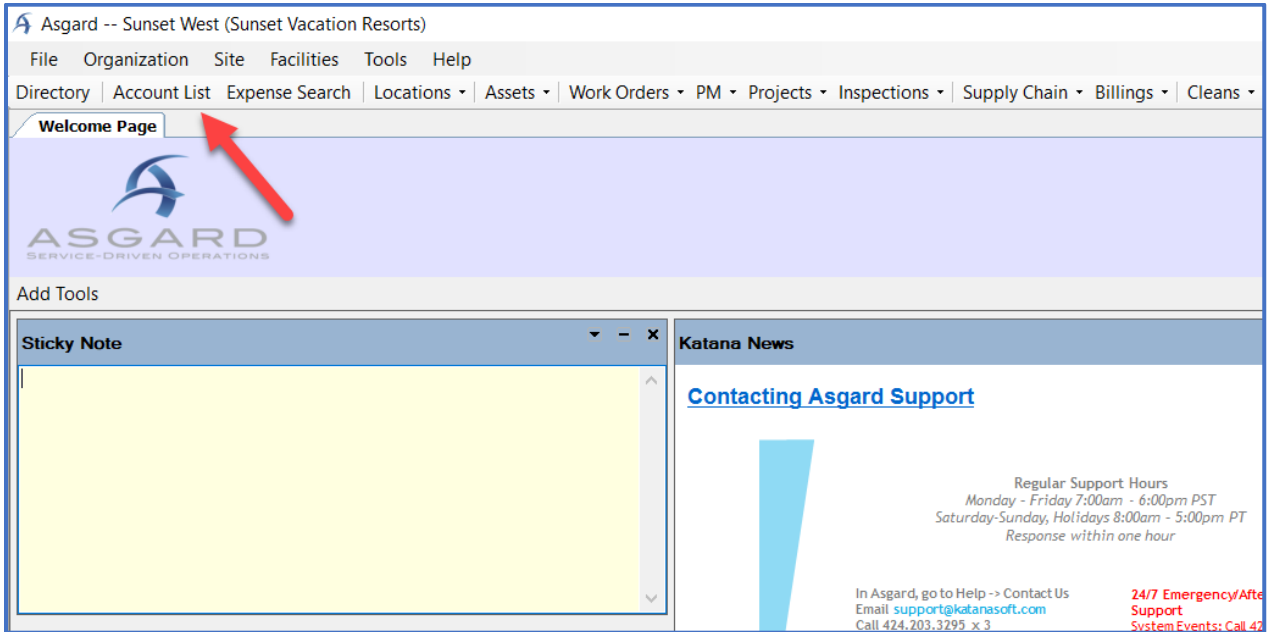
Asgard -- Sunset West (Sunset Vacation Resorts)

File Organization Site Facilities Tools Help

Directory | Account List Expense Search | Locations ▾ | Assets ▾ | Work Orders ▾ PM ▾ Projects ▾ Inspections ▾ | Supply Chain ▾ Billings ▾ | Cleans ▾

Welcome Page

ASGARD
SERVICE-DRIVEN OPERATIONS

Add Tools

Sticky Note

Katana News

Contacting Asgard Support

Regular Support Hours
Monday - Friday 7:00am - 6:00pm PST
Saturday-Sunday, Holidays 8:00am - 5:00pm PT
Response within one hour

In Asgard, go to Help -> Contact Us
Email support@katanasoft.com
Call 424.203.3295 x 3

24/7 Emergency/Afte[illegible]
Support
System Events: Call 42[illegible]